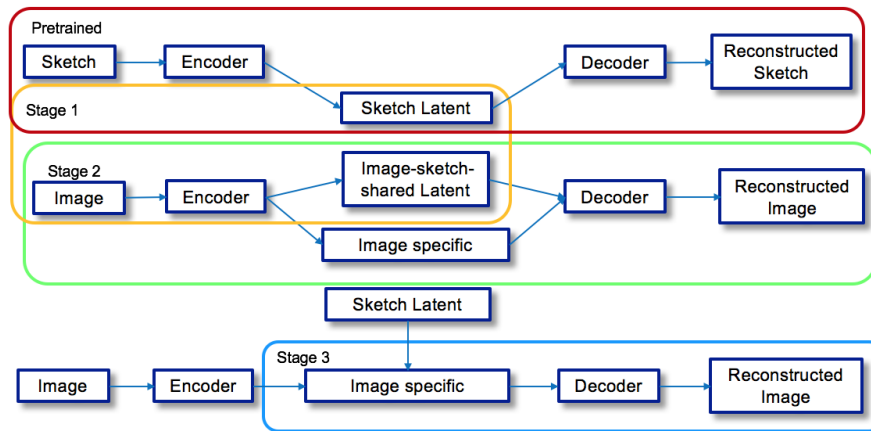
Pretrained

Sketch

Encoder

Decoder

Reconstructed Sketch

Stage 1

Sketch Latent

Stage 2

Image

Encoder

Image-sketch-shared Latent

Decoder

Reconstructed Image

Image specific

Sketch Latent

Stage 3

Image

Encoder

Image specific

Decoder

Reconstructed Image